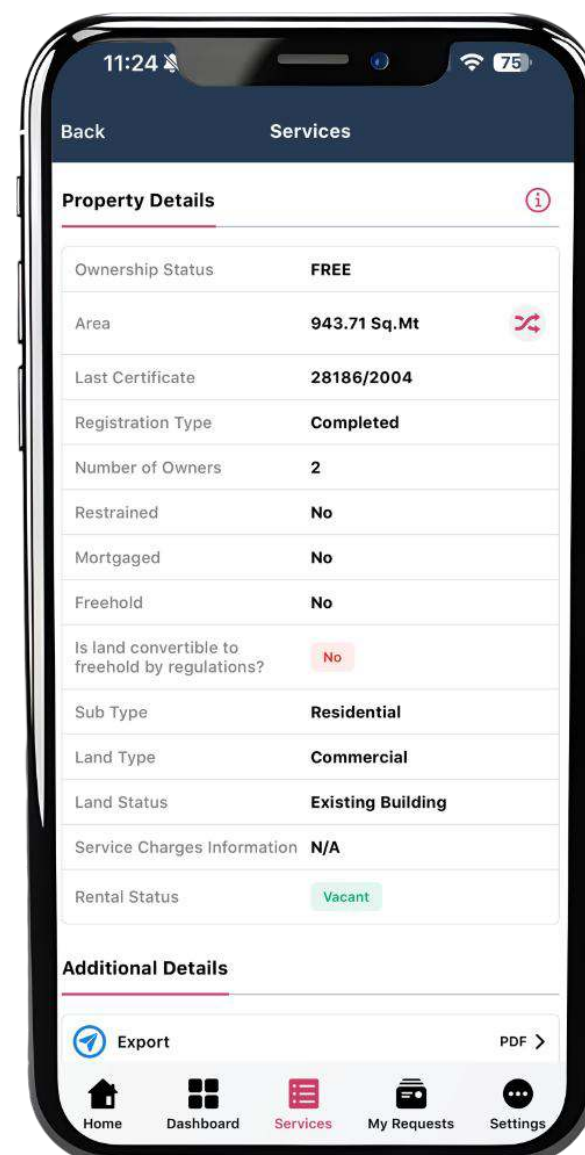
11:24

75

Back

Services

Property Details

| | |
|---|---|
| Ownership Status | FREE |
| Area | 943.71 Sq.Mt |
| Last Certificate | 28186/2004 |
| Registration Type | Completed |
| Number of Owners | 2 |
| Restrained | No |
| Mortgaged | No |
| Freehold | No |
| Is land convertible to freehold by regulations? | No |
| Sub Type | Residential |
| Land Type | Commercial |
| Land Status | Existing Building |
| Service Charges Information | N/A |
| Rental Status | Vacant |

Additional Details

Export

PDF >

Home

Dashboard

Services

My Requests

Settings